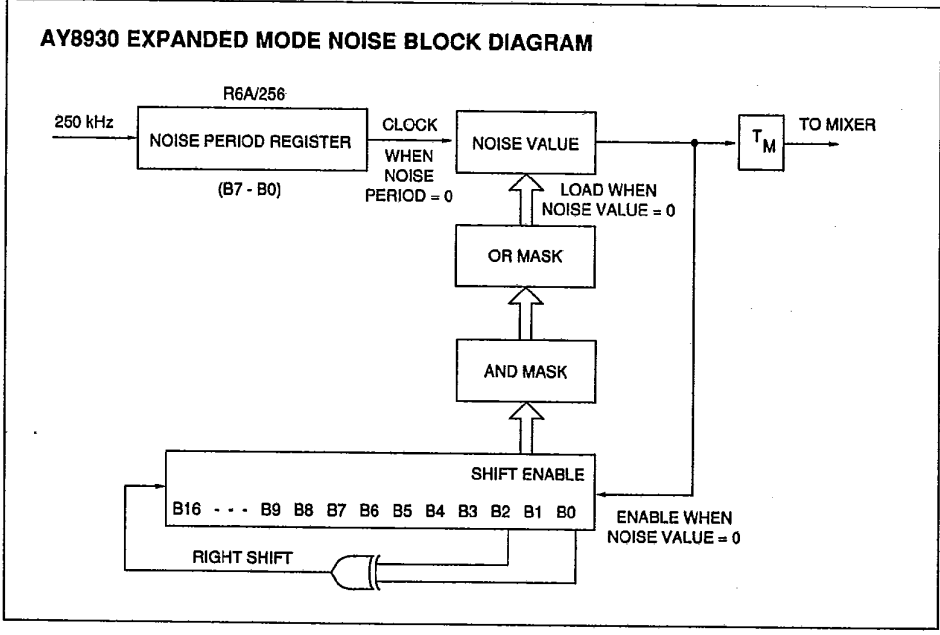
AY8930 EXPANDED MODE NOISE BLOCK DIAGRAM

R6A/256

250 kHz

NOISE PERIOD REGISTER

(B7 - B0)

CLOCK WHEN NOISE PERIOD = 0

NOISE VALUE

$T_M$

TO MIXER

LOAD WHEN NOISE VALUE = 0

OR MASK

AND MASK

SHIFT ENABLE

B16 - - - B9 B8 B7 B6 B5 B4 B3 B2 B1 B0

ENABLE WHEN NOISE VALUE = 0

RIGHT SHIFT